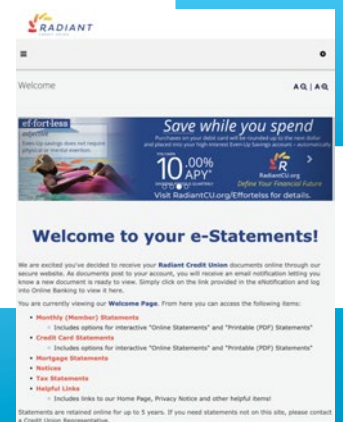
RADIANT

Welcome

AQ | AQ

ef·fort·less
adjective
Even-Up Savings does not require physical or mental exertion.

Save while you spend

Purchases on your debit card will be rounded up to the next dollar and placed into your high-interest Even-Up Savings account – automatically.

10.00% APY*

RadiantCU.org
Define Your Financial Future

Visit RadiantCU.org/Effortless for details.

Welcome to your e-Statements!

We are excited you've decided to receive your Radiant Credit Union documents online through our secure website. As documents post to your account, you will receive an email notification letting you know a new document is ready to view. Simply click on the link provided in the eNotification and log into Online Banking to view it here.

You are currently viewing our Welcome Page. From here you can access the following items:

Monthly (Member) Statements
Includes options for interactive "Online Statements" and "Printable (PDF) Statements"
Credit Card Statements
Includes options for interactive "Online Statements" and "Printable (PDF) Statements"
Mortgage Statements
Notices
Tax Statements
Helpful Links
Includes links to our Home Page, Privacy Notice and other helpful items!

Statements are retained online for up to 5 years. If you need statements not on this site, please contact a Credit Union Representative.